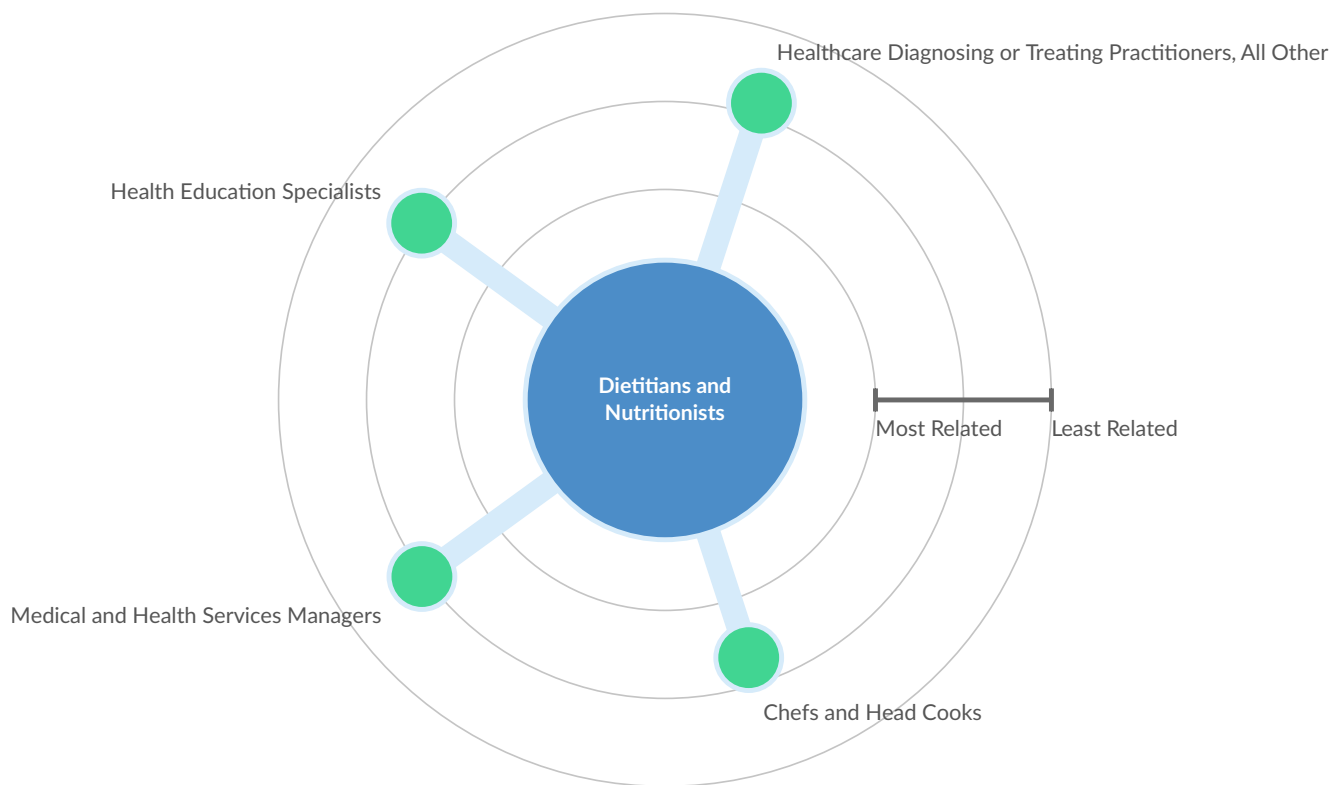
Healthcare Diagnosing or Treating Practitioners, All Other

Health Education Specialists

Dietitians and Nutritionists

Most Related

Least Related

Medical and Health Services Managers

Chefs and Head Cooks